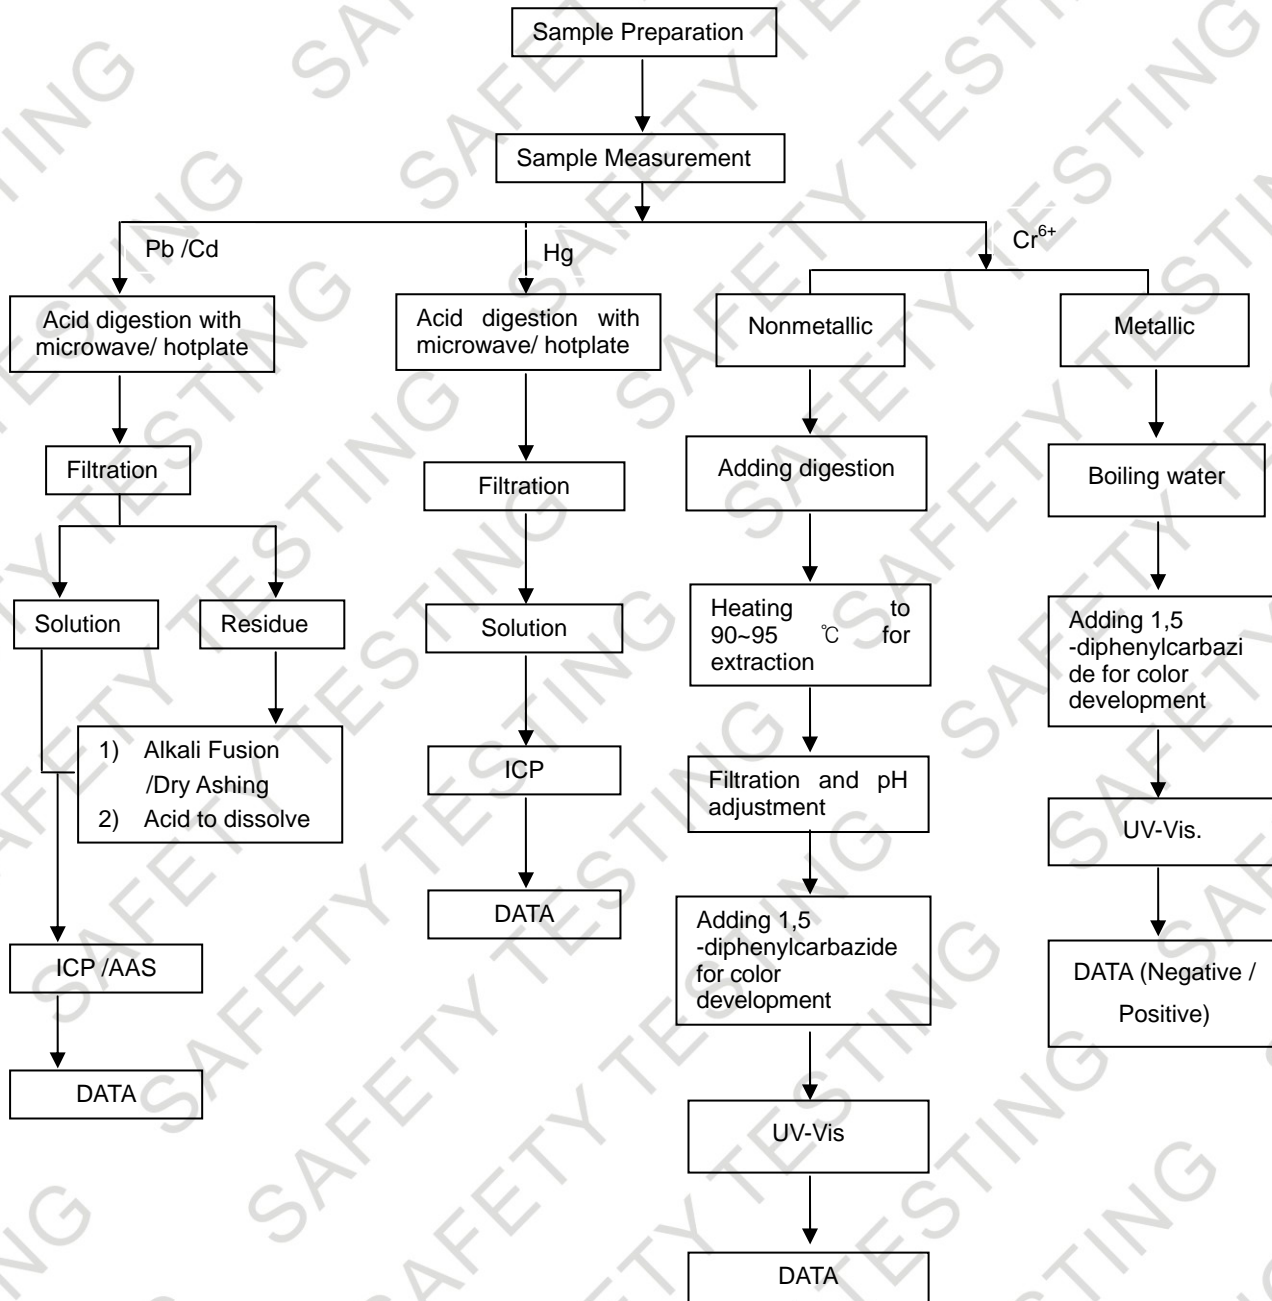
Sample Preparation

Sample Measurement

Pb /Cd

Acid digestion with microwave/ hotplate

Filtration

Solution

Residue

1) Alkali Fusion /Dry Ashing
2) Acid to dissolve

ICP /AAS

DATA

Hg

Acid digestion with microwave/ hotplate

Filtration

Solution

ICP

DATA

$Cr^{6+}$

Nonmetallic

Adding digestion

Heating to 90~95 ℃ for extraction

Filtration and pH adjustment

Adding 1,5 -diphenylcarbazide for color development

UV-Vis

DATA

Metallic

Boiling water

Adding 1,5 -diphenylcarbazide for color development

UV-Vis.

DATA (Negative / Positive)

SAFETY TESTING